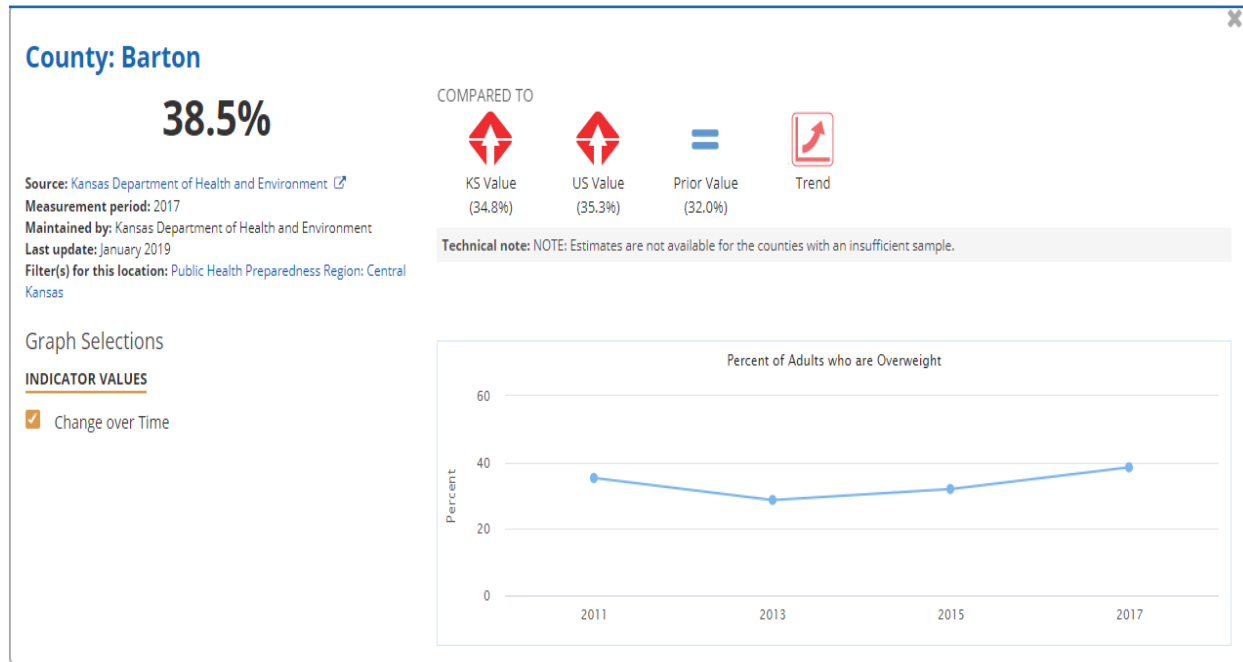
County: Barton

38.5%

Source: Kansas Department of Health and Environment
Measurement period: 2017
Maintained by: Kansas Department of Health and Environment
Last update: January 2019
Filter(s) for this location: Public Health Preparedness Region: Central Kansas

COMPARED TO

KS Value (34.8%)
US Value (35.3%)
Prior Value (32.0%)
Trend

Technical note: NOTE: Estimates are not available for the counties with an insufficient sample.

Graph Selections

INDICATOR VALUES

Change over Time

Percent of Adults who are Overweight

60
40
20
0
Percent
2011
2013
2015
2017